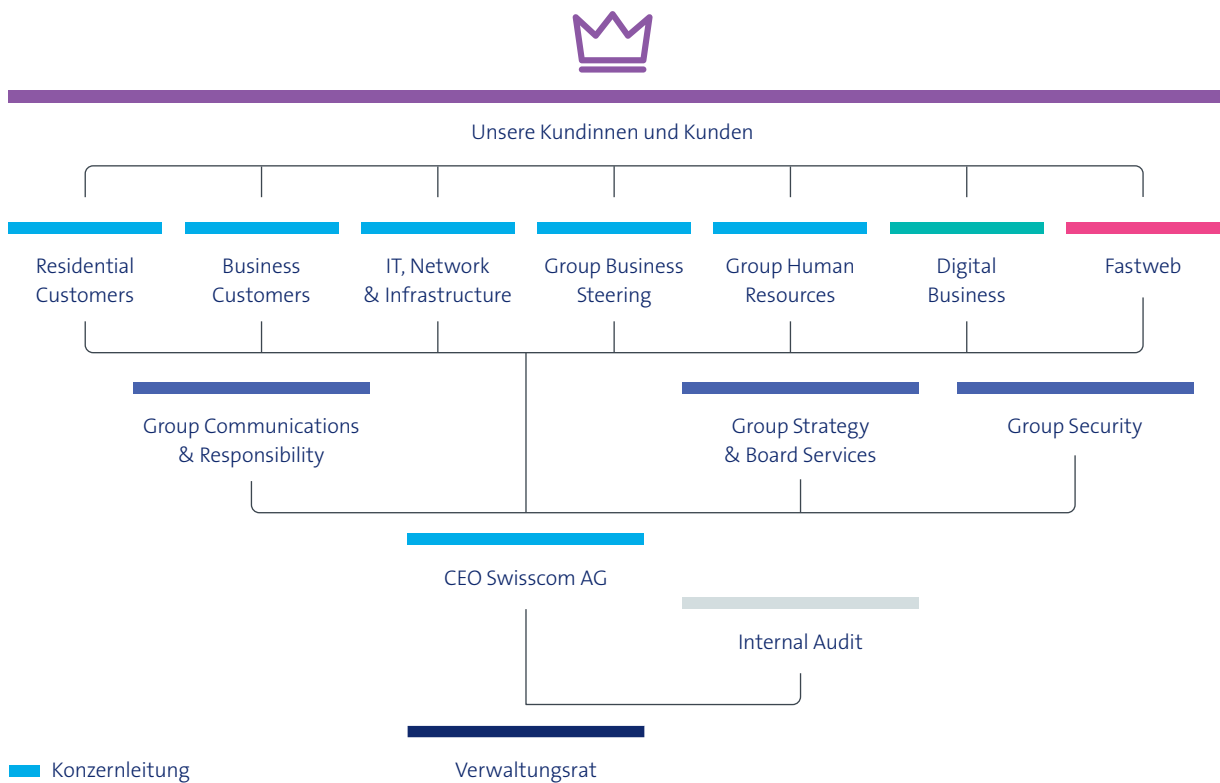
Unsere Kundinnen und Kunden

Residential Customers

Business Customers

IT, Network & Infrastructure

Group Business Steering

Group Human Resources

Digital Business

Fastweb

Group Communications & Responsibility

Group Strategy & Board Services

Group Security

CEO Swisscom AG

Internal Audit

Verwaltungsrat

Konzernleitung